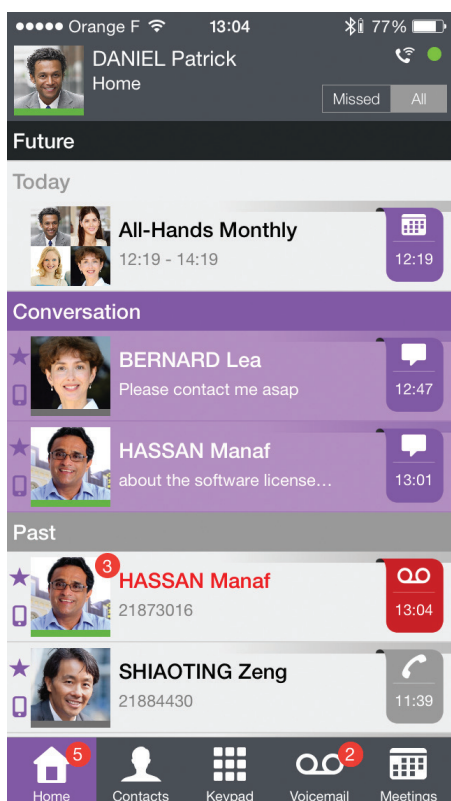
●●●●● Orange F 13:04 77%

DANIEL Patrick
Home

Missed All

Future

Today

All-Hands Monthly
12:19 - 14:19
12:19

Conversation

BERNARD Lea
Please contact me asap
12:47

HASSAN Manaf
about the software license…
13:01

Past

3
HASSAN Manaf
21873016
13:04

SHIAOTING Zeng
21884430
11:39

5
Home
Contacts
Keypad
2
Voicemail
Meetings